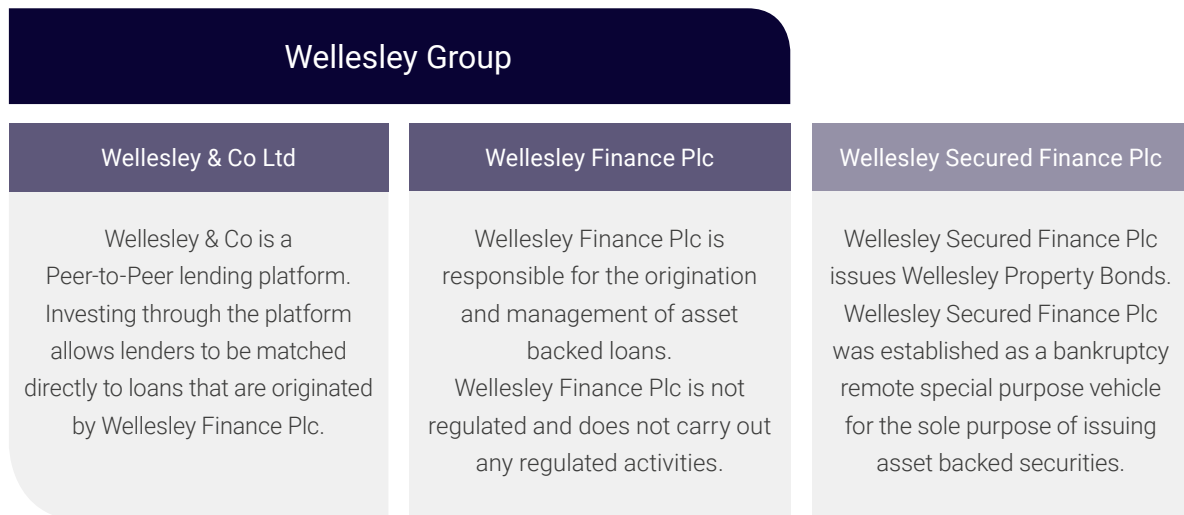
Wellesley Group

Wellesley & Co Ltd

Wellesley & Co is a Peer-to-Peer lending platform. Investing through the platform allows lenders to be matched directly to loans that are originated by Wellesley Finance Plc.

Wellesley Finance Plc

Wellesley Finance Plc is responsible for the origination and management of asset backed loans.
Wellesley Finance Plc is not regulated and does not carry out any regulated activities.

Wellesley Secured Finance Plc

Wellesley Secured Finance Plc issues Wellesley Property Bonds. Wellesley Secured Finance Plc was established as a bankruptcy remote special purpose vehicle for the sole purpose of issuing asset backed securities.